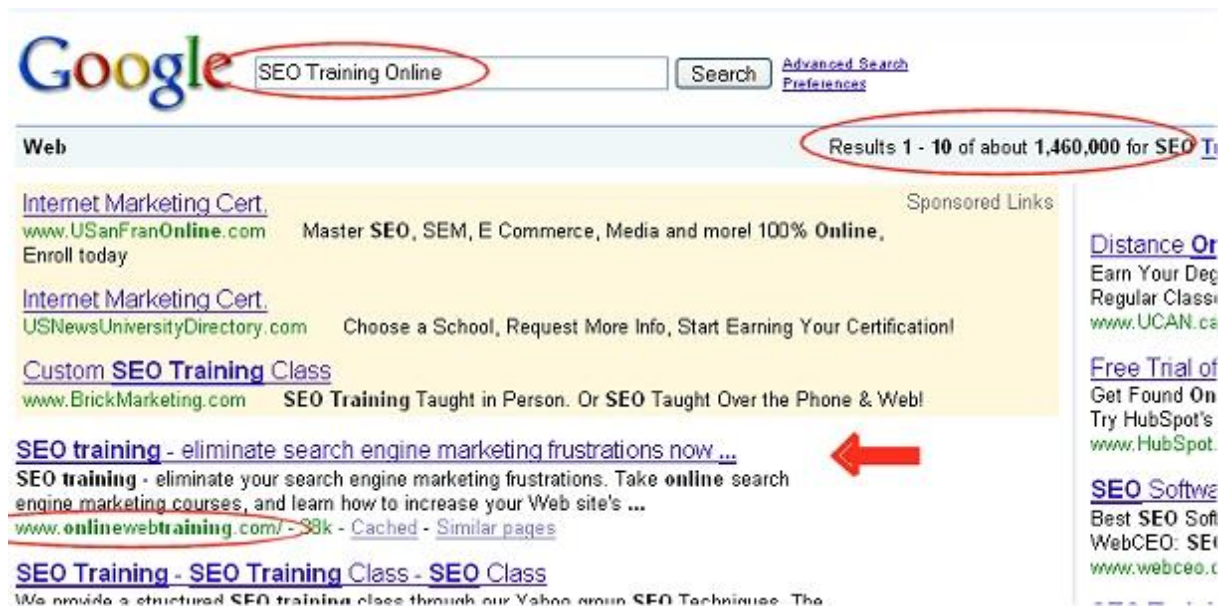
Google SEO Training Online Search Advanced Search Preferences

Web

Results 1 - 10 of about 1,460,000 for SEO T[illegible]

Internet Marketing Cert.
www.USanFranOnline.com Master SEO, SEM, E Commerce, Media and more! 100% Online, Enroll today

Sponsored Links

Internet Marketing Cert.
USNewsUniversityDirectory.com Choose a School, Request More Info, Start Earning Your Certification!

Custom SEO Training Class
www.BrickMarketing.com SEO Training Taught in Person. Or SEO Taught Over the Phone & Web!

SEO training - eliminate search engine marketing frustrations now ...
SEO training - eliminate your search engine marketing frustrations. Take online search engine marketing courses, and learn how to increase your Web site's ...
www.onlinewebtraining.com/ - 38k - Cached - Similar pages

SEO Training - SEO Training Class - SEO Class
We provide a structured SEO training class through our Yahoo group SEO Techniques. The

Distance On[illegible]
Earn Your Deg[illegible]
Regular Class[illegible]
www.UCAN.ca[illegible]

Free Trial of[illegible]
Get Found On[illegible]
Try HubSpot's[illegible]
www.HubSpot.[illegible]

SEO Softwa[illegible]
Best SEO Soft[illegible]
WebCEO: SE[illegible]
www.webceo.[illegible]